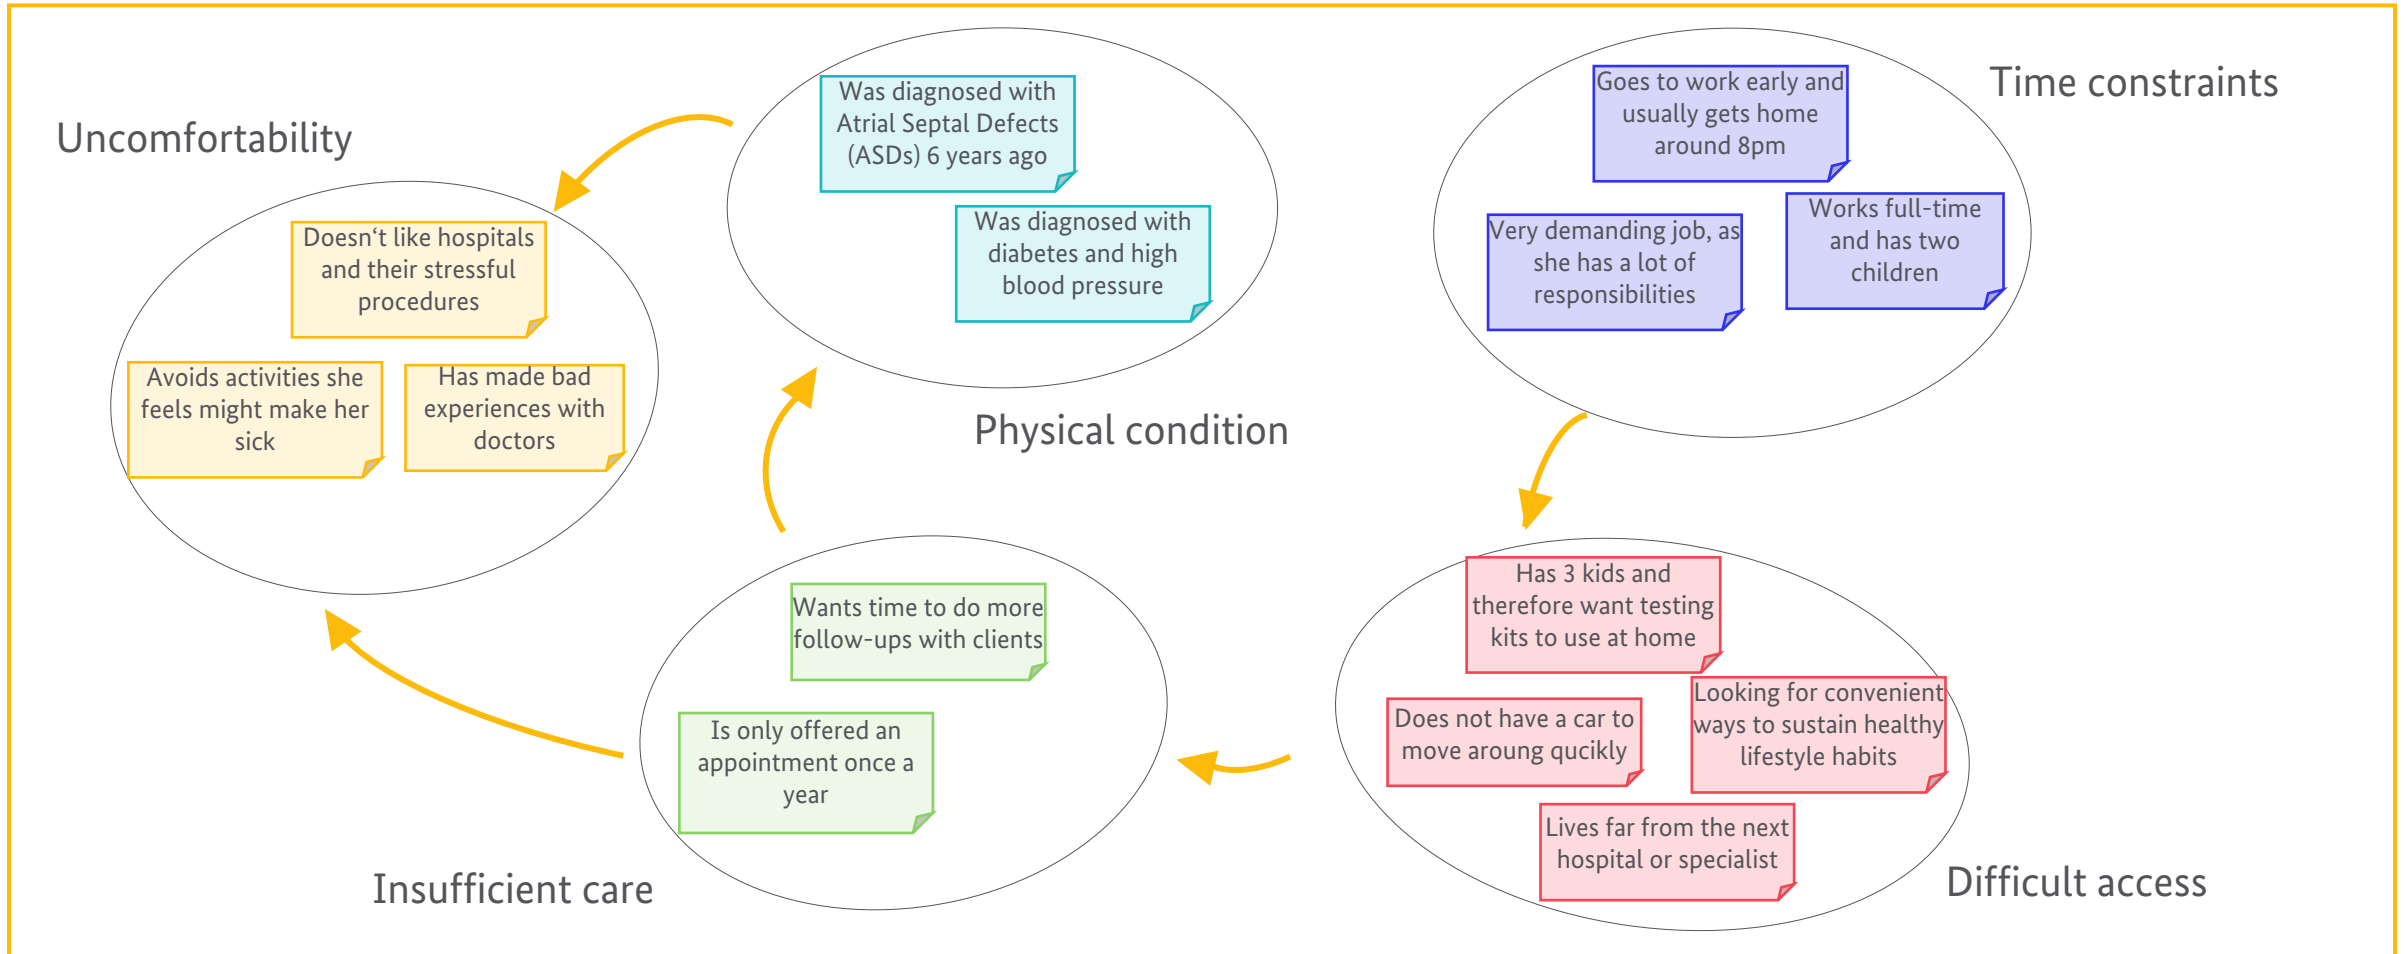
Uncomfortability

Doesn‘t like hospitals and their stressful procedures

Avoids activities she feels might make her sick

Has made bad experiences with doctors

Was diagnosed with Atrial Septal Defects (ASDs) 6 years ago

Was diagnosed with diabetes and high blood pressure

Physical condition

Time constraints

Goes to work early and usually gets home around 8pm

Very demanding job, as she has a lot of responsibilities

Works full-time and has two children

Has 3 kids and therefore want testing kits to use at home

Does not have a car to move aroung quckly

Looking for convenient ways to sustain healthy lifestyle habits

Lives far from the next hospital or specialist

Difficult access

Wants time to do more follow-ups with clients

Is only offered an appointment once a year

Insufficient care